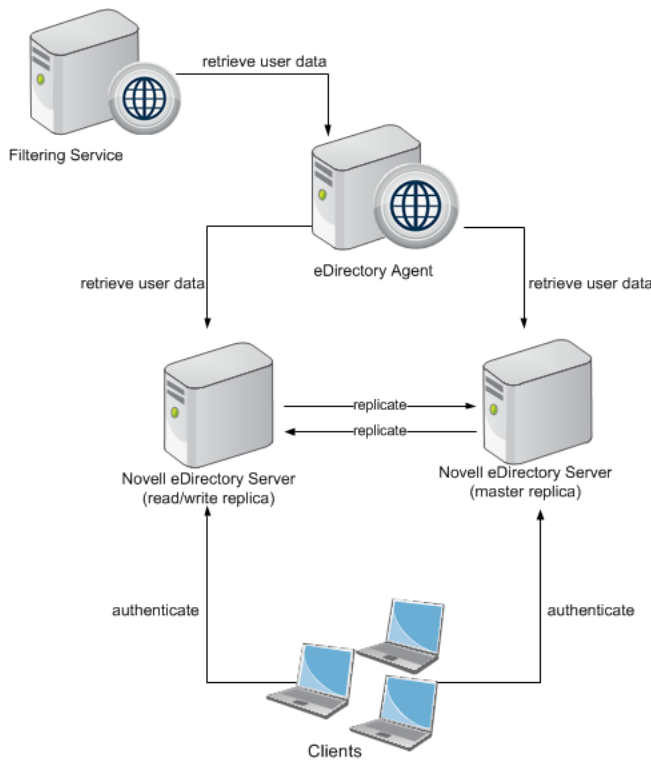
retrieve user data

Filtering Service

eDirectory Agent

retrieve user data

retrieve user data

replicate

replicate

Novell eDirectory Server
(read/write replica)

Novell eDirectory Server
(master replica)

authenticate

authenticate

Clients